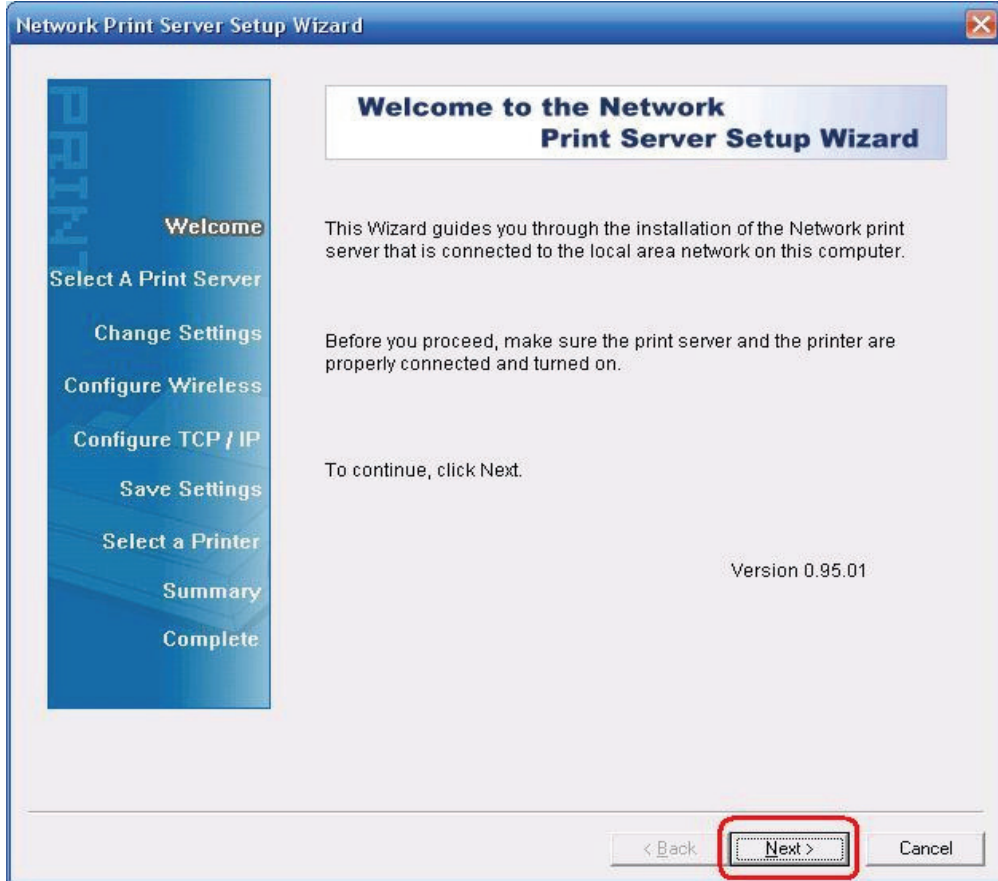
Network Print Server Setup Wizard

PRINT

Welcome
Select A Print Server
Change Settings
Configure Wireless
Configure TCP / IP
Save Settings
Select a Printer
Summary
Complete

Welcome to the Network Print Server Setup Wizard

This Wizard guides you through the installation of the Network print server that is connected to the local area network on this computer.

Before you proceed, make sure the print server and the printer are properly connected and turned on.

To continue, click Next.

Version 0.95.01

< Back
Next >
Cancel